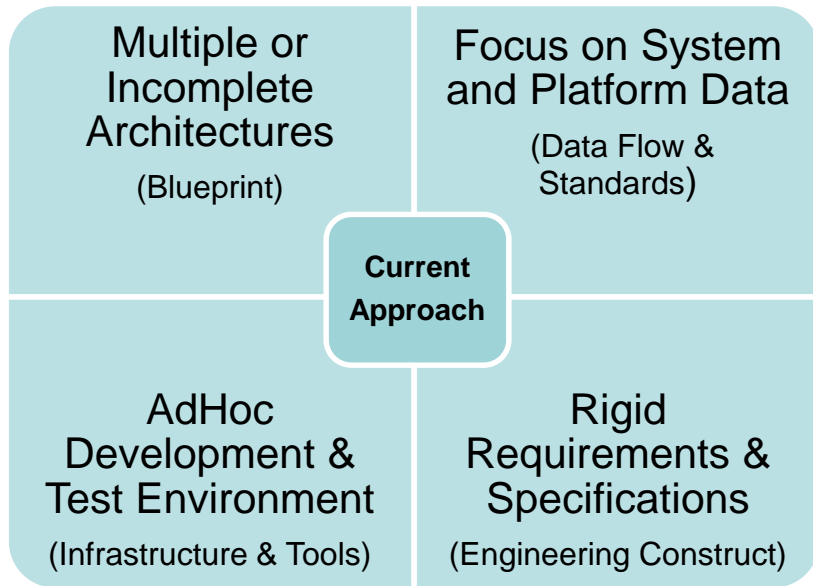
Multiple or Incomplete Architectures

(Blueprint)

Focus on System and Platform Data

(Data Flow & Standards)

Current Approach

AdHoc Development & Test Environment

(Infrastructure & Tools)

Rigid Requirements & Specifications

(Engineering Construct)